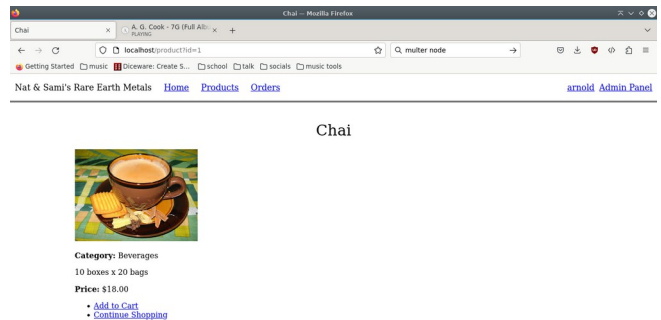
Chai — Mozilla Firefox

Chai ×
A. G. Cook - 7G (Full Alb ×
PLAYING
+

localhost/product?id=1
multer node

Getting Started  music  Diceware: Create S...  school  talk  socials  music tools

Nat & Sami's Rare Earth Metals Home Products Orders arnold Admin Panel

Chai

**Category:** Beverages

10 boxes x 20 bags

**Price:** $18.00

- Add to Cart
- Continue Shopping